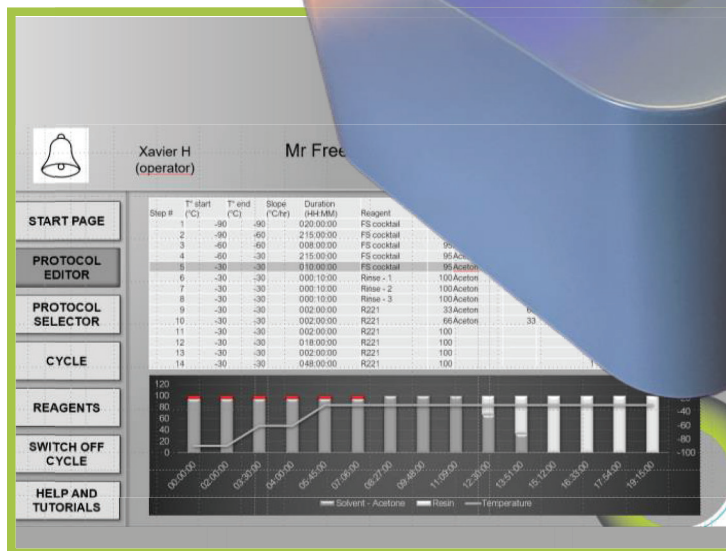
Xavier H (operator)

Mr Free

START PAGE

PROTOCOL EDITOR

PROTOCOL SELECTOR

CYCLE

REAGENTS

SWITCH OFF CYCLE

HELP AND TUTORIALS

| Step # | T° start (°C) | T° end (°C) | Slope (°C/hr) | Duration (HH:MM) | Reagent | | |
|---|---|---|---|---|---|---|---|
| 1 | -90 | -90 | | 020:00:00 | FS cocktail | | |
| 2 | -90 | -60 | | 215:00:00 | FS cocktail | | |
| 3 | -60 | -60 | | 008:00:00 | FS cocktail | 95 | |
| 4 | -60 | -30 | | 215:00:00 | FS cocktail | 95 Acet | |
| 5 | -30 | -30 | | 010:00:00 | FS cocktail | 95 Aceton | |
| 6 | -30 | -30 | | 000:10:00 | Rinse - 1 | 100 Aceton | |
| 7 | -30 | -30 | | 000:10:00 | Rinse - 2 | 100 Aceton | |
| 8 | -30 | -30 | | 000:10:00 | Rinse - 3 | 100 Aceton | |
| 9 | -30 | -30 | | 002:00:00 | R221 | 33 Aceton | 6 |
| 10 | -30 | -30 | | 002:00:00 | R221 | 66 Aceton | 33 |
| 11 | -30 | -30 | | 002:00:00 | R221 | 100 | |
| 12 | -30 | -30 | | 018:00:00 | R221 | 100 | |
| 13 | -30 | -30 | | 002:00:00 | R221 | 100 | |
| 14 | -30 | -30 | | 048:00:00 | R221 | 100 | |

120 100 80 60 40 20 0

-20 -40 -60 -80 -100

00:00:00 02:00:00 03:30:00 04:00:00 05:45:00 07:06:00 08:27:00 09:48:00 11:09:00 12:30:00 13:51:00 15:12:00 16:33:00 17:54:00 19:15:00

Solvent - Acetone Resin Temperature